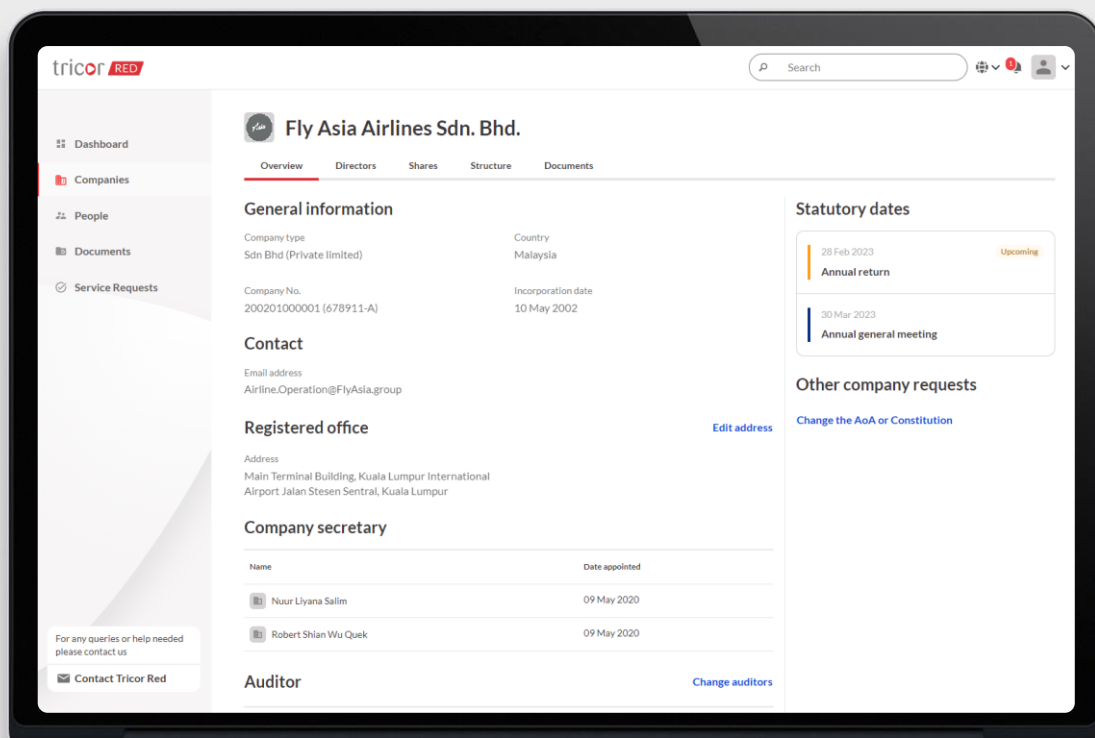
tricor RED

Search

1

Dashboard
Companies
People
Documents
Service Requests

Fly Asia Airlines Sdn. Bhd.

Overview
Directors
Shares
Structure
Documents

General information

Company type
Sdn Bhd (Private limited)

Country
Malaysia

Company No.
200201000001 (678911-A)

Incorporation date
10 May 2002

Contact

Email address
Airline.Operation@FlyAsia.group

Registered office

Edit address

Address
Main Terminal Building, Kuala Lumpur International Airport Jalan Stesen Sentral, Kuala Lumpur

Company secretary

| Name | Date appointed |
|---|---|
| Nuur Liyana Salim | 09 May 2020 |
| Robert Shian Wu Quek | 09 May 2020 |

Auditor

Change auditors

Statutory dates

28 Feb 2023
Upcoming
Annual return

30 Mar 2023
Annual general meeting

Other company requests

Change the AoA or Constitution

For any queries or help needed please contact us

Contact Tricor Red